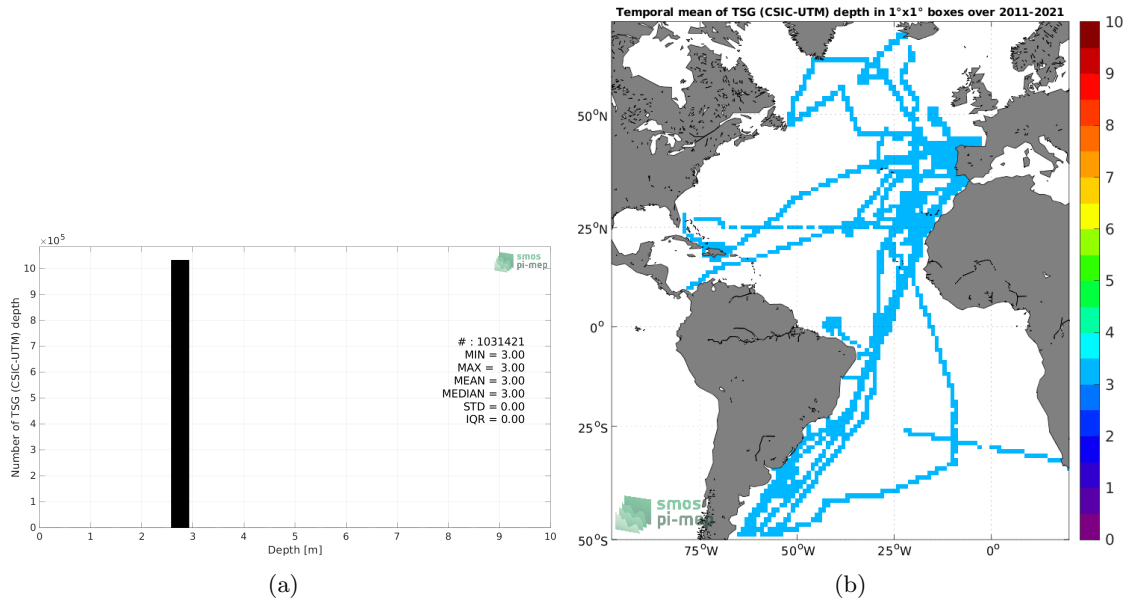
$\times 10^5$

smos
pi-mep

Number of TSG (CSIC-UTM) depth

10
9
8
7
6
5
4
3
2
1
0

0 1 2 3 4 5 6 7 8 9 10

Depth [m]

# : 1031421
MIN = 3.00
MAX = 3.00
MEAN = 3.00
MEDIAN = 3.00
STD = 0.00
IQR = 0.00

(a)

Temporal mean of TSG (CSIC-UTM) depth in 1°x1° boxes over 2011-2021

$50^oN$
$25^oN$
$0^o$
$25^oS$
$50^oS$

$75^oW$ $50^oW$ $25^oW$ $0^o$

smos
pi-mep

10
9
8
7
6
5
4
3
2
1
0

(b)